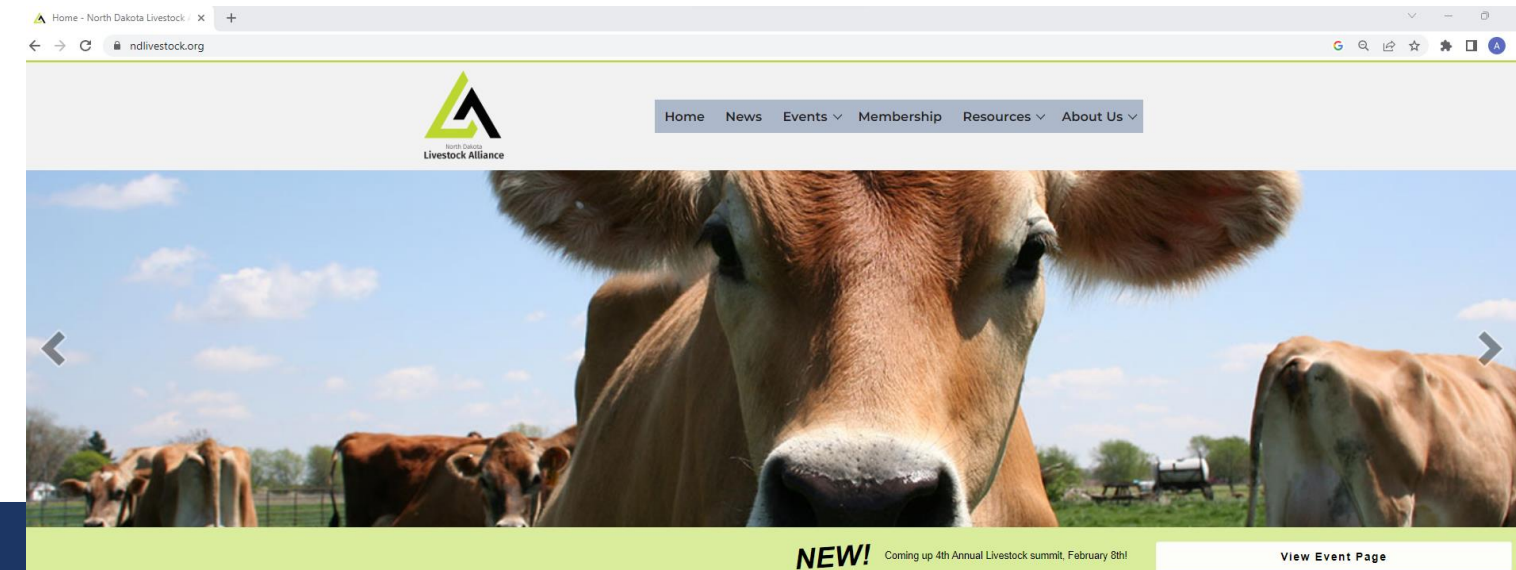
Home - North Dakota Livestock

ndlivestock.org

North Dakota
Livestock Alliance

Home News Events Membership Resources About Us

NEW! Coming up 4th Annual Livestock summit, February 8th!

View Event Page